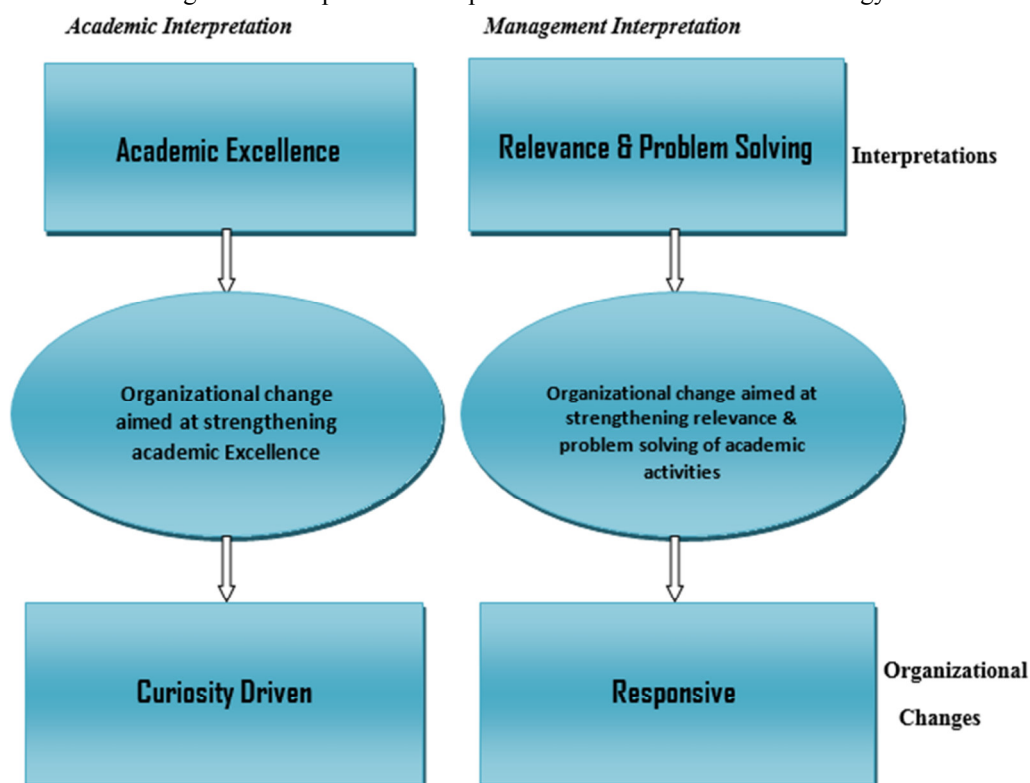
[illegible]

*Academic Interpretation*

*Management Interpretation*

Academic Excellence

Relevance & Problem Solving

Interpretations

Organizational change aimed at strengthening academic Excellence

Organizational change aimed at strengthening relevance & problem solving of academic activities

Curiosity Driven

Responsive

Organizational Changes